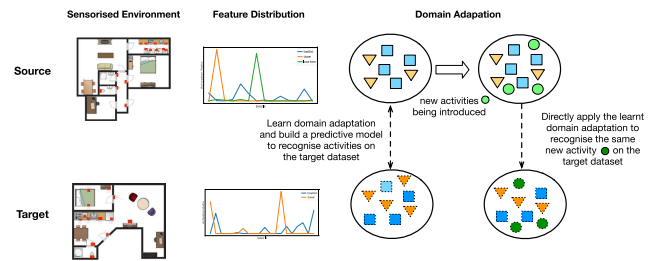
Sensorised Environment

Feature Distribution

Domain Adapation

Source

Target

Learn domain adaptation and build a predictive model to recognise activities on the target dataset

new activities being introduced

Directly apply the learnt domain adaptation to recognise the same new activity on the target dataset